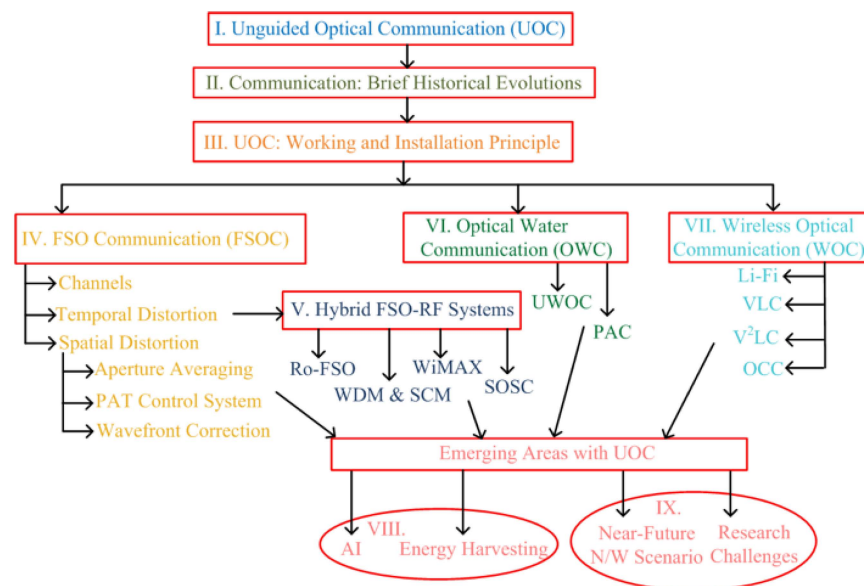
I. Unguided Optical Communication (UOC)

II. Communication: Brief Historical Evolutions

III. UOC: Working and Installation Principle

IV. FSO Communication (FSOC)

Channels

Temporal Distortion

Spatial Distortion

Aperture Averaging

PAT Control System

Wavefront Correction

V. Hybrid FSO-RF Systems

Ro-FSO

WDM & SCM

WiMAX

SOSC

VI. Optical Water Communication (OWC)

UWOC

PAC

VII. Wireless Optical Communication (WOC)

Li-Fi

VLC

V$^2$LC

OCC

Emerging Areas with UOC

VIII.

AI

Energy Harvesting

IX.

Near-Future N/W Scenario

Research Challenges